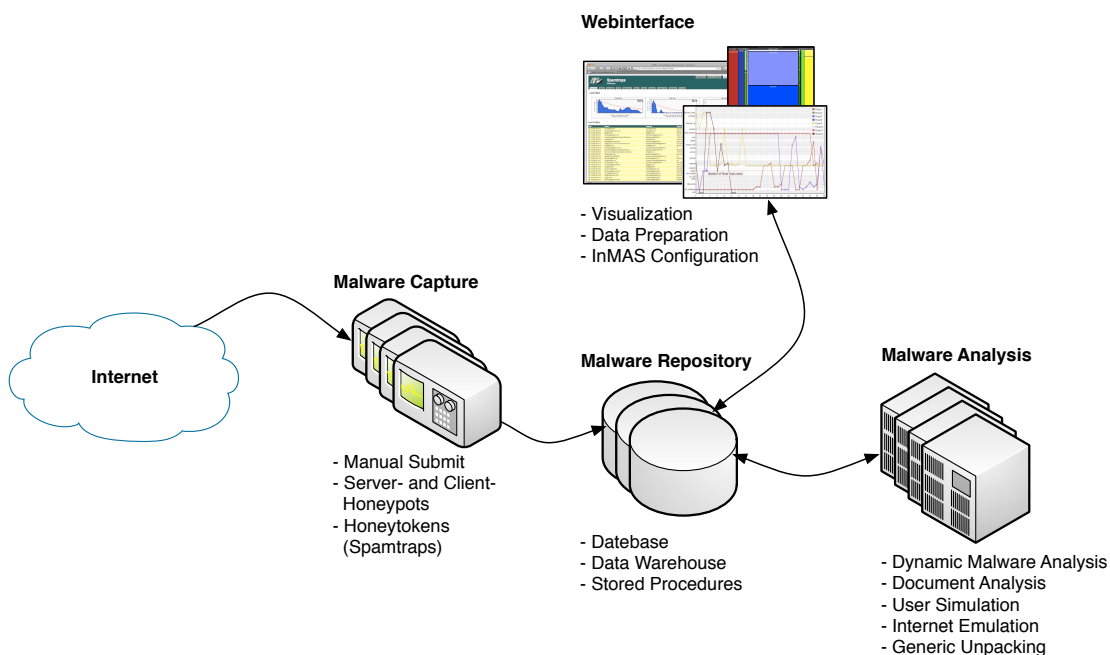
Webinterface

- Visualization
- Data Preparation
- InMAS Configuration

Malware Capture

Internet

- Manual Submit
- Server- and Client-Honeypots
- Honeytokens (Spamtraps)

Malware Repository

- Datebase
- Data Warehouse
- Stored Procedures

Malware Analysis

- Dynamic Malware Analysis
- Document Analysis
- User Simulation
- Internet Emulation
- Generic Unpacking